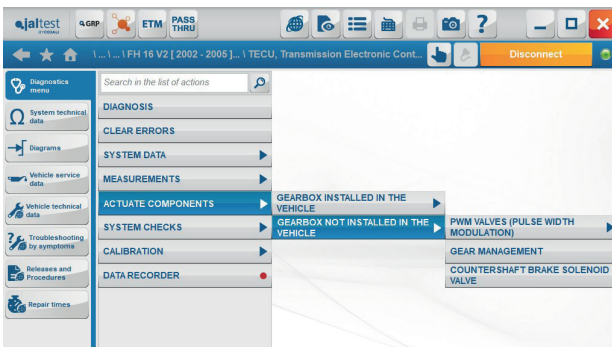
jaltest
GRP
ETM
PASS THRU

\ ... \ ... \ FH 16 V2 [ 2002 - 2005 ] ... \ TECU, Transmission Electronic Cont...
Disconnect

Diagnostics menu
System technical data
Diagrams
Vehicle service data
Vehicle technical data
Troubleshooting by symptoms
Releases and Procedures
Repair times

Search in the list of actions
DIAGNOSIS
CLEAR ERRORS
SYSTEM DATA
MEASUREMENTS
ACTUATE COMPONENTS
SYSTEM CHECKS
CALIBRATION
DATA RECORDER

GEARBOX INSTALLED IN THE VEHICLE
GEARBOX NOT INSTALLED IN THE VEHICLE

PWM VALVES (PULSE WIDTH MODULATION)
GEAR MANAGEMENT
COUNTERSHAFT BRAKE SOLENOID VALVE